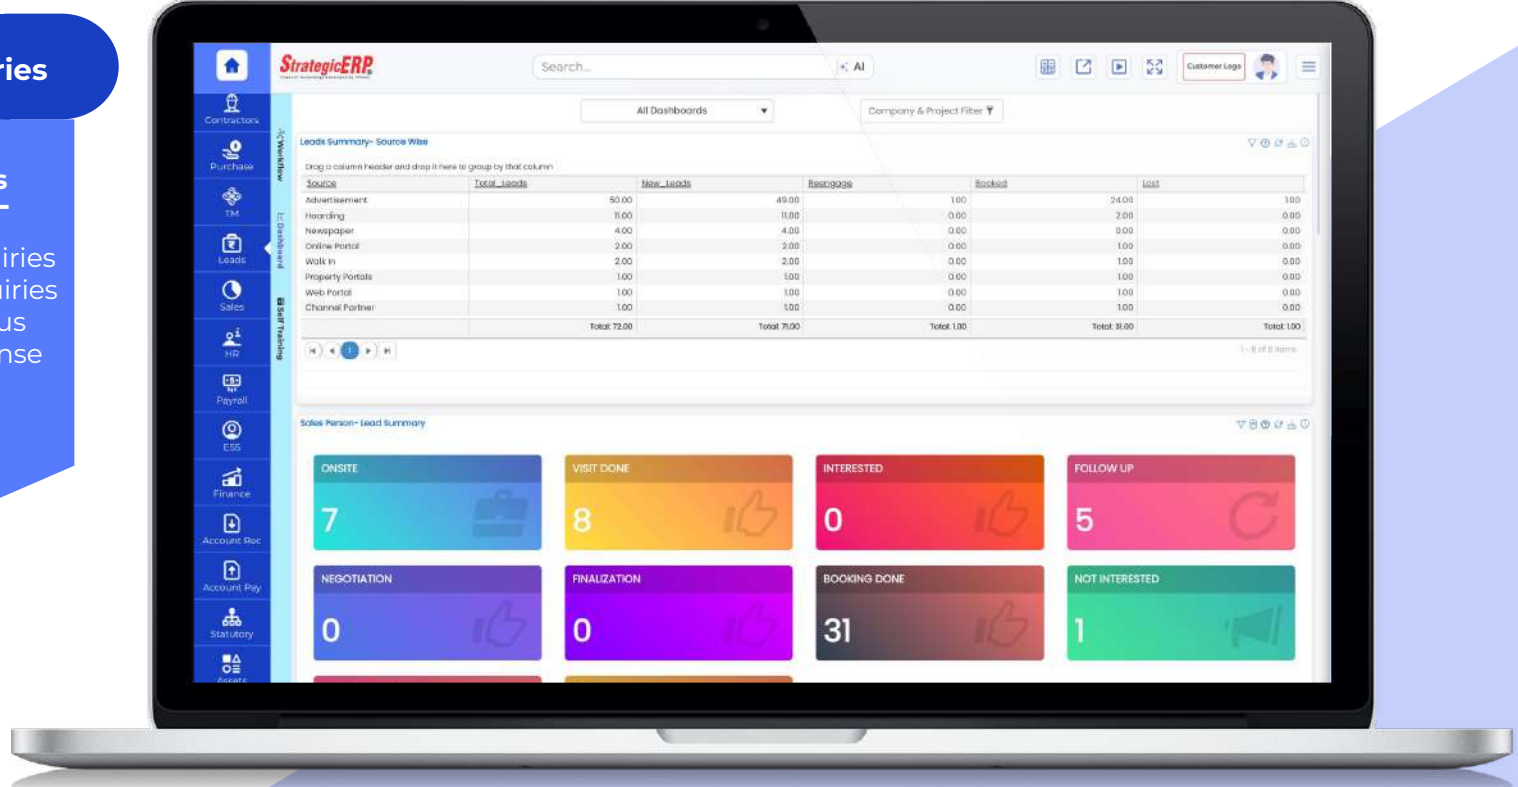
ries

s

iries
uiries
us
nse

StrategicERP

Search...

AI

Customer Logo

Contractors
Purchase
TM
Leads
Sales
HR
Payroll
ESS
Finance
Account Rec
Account Pay
Statutory
Assets

Workflow
Dashboard
Self Training

All Dashboards

Company & Project Filter

Leads Summary- Source Wise

Drag a column header and drop it here to group by that column

| Source | Total_Leads | New_Leads | Reengage | Booked | Lost |
|---|---|---|---|---|---|
| Advertisement | 50.00 | 49.00 | 1.00 | 24.00 | 1.00 |
| Hoarding | 11.00 | 11.00 | 0.00 | 2.00 | 0.00 |
| Newspaper | 4.00 | 4.00 | 0.00 | 0.00 | 0.00 |
| Online Portal | 2.00 | 2.00 | 0.00 | 1.00 | 0.00 |
| Walk In | 2.00 | 2.00 | 0.00 | 1.00 | 0.00 |
| Property Portals | 1.00 | 1.00 | 0.00 | 1.00 | 0.00 |
| Web Portal | 1.00 | 1.00 | 0.00 | 1.00 | 0.00 |
| Channel Partner | 1.00 | 1.00 | 0.00 | 1.00 | 0.00 |
| | Total: 72.00 | Total: 71.00 | Total: 1.00 | Total: 31.00 | Total: 1.00 |

1

1 - 8 of 8 items

Sales Person- Lead Summary

ONSITE
7

VISIT DONE
8

INTERESTED
0

FOLLOW UP
5

NEGOTIATION
0

FINALIZATION
0

BOOKING DONE
31

NOT INTERESTED
1